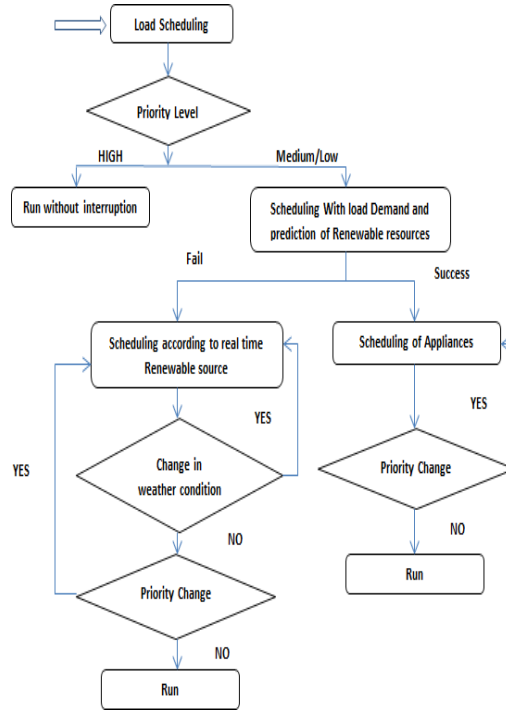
Load Scheduling

Priority Level

HIGH

Medium/Low

Run without interruption

Scheduling With load Demand and prediction of Renewable resources

Fail

Success

Scheduling according to real time Renewable source

Scheduling of Appliances

YES

YES

YES

Change in weather condition

Priority Change

NO

NO

Priority Change

Run

NO

Run